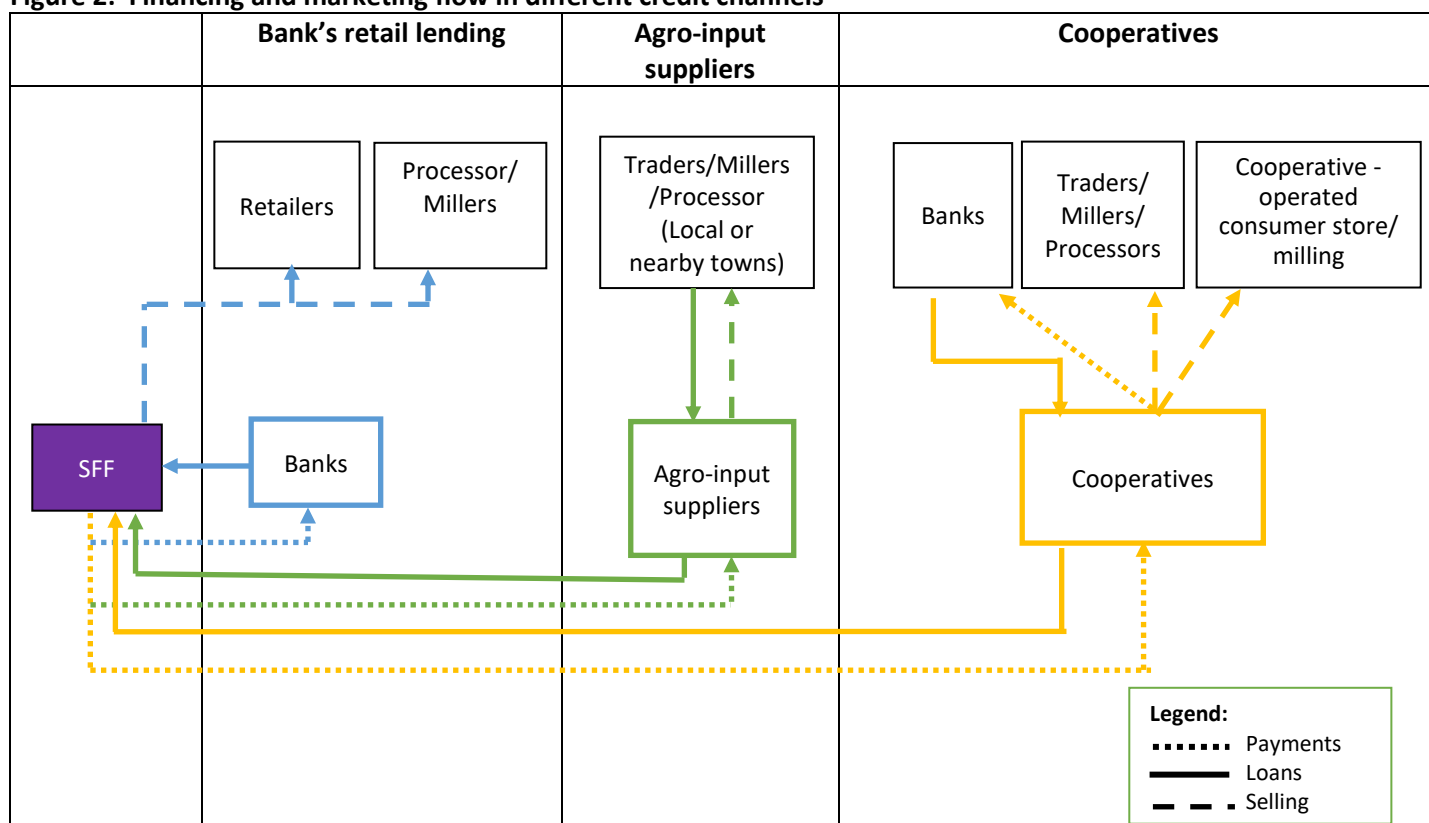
Figure 2: Financing and marketing flow in different credit channels

| | Bank's retail lending | Agro-input suppliers | Cooperatives |
|---|---|---|---|

Retailers

Processor/ Millers

SFF

Banks

Traders/Millers /Processor (Local or nearby towns)

Agro-input suppliers

Banks

Traders/ Millers/ Processors

Cooperative - operated consumer store/ milling

Cooperatives

Legend:
Payments
Loans
Selling